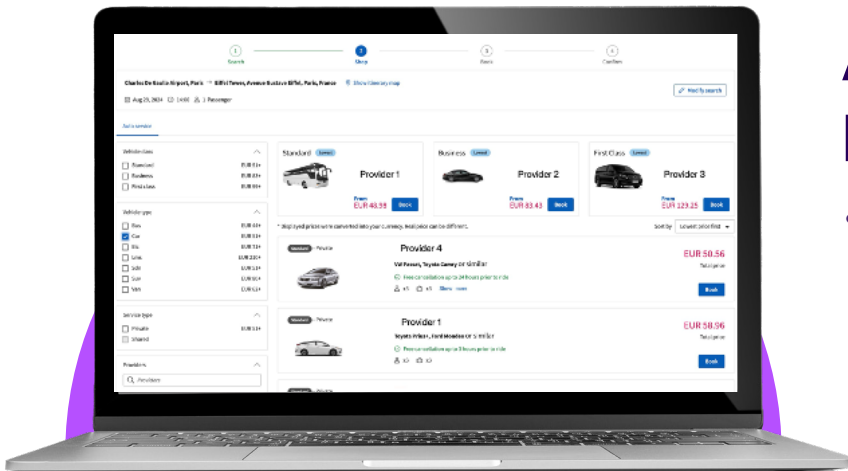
1 Search
2 Shop
3 Book
4 Confirm

Charles De Gaulle Airport, Paris → Eiffel Tower, Avenue Gustave Eiffel, Paris, France
Show itinerary map
Aug 29, 2024 14:00 1 Passenger
Modify search

Auto service

Vehicle class
Standard EUR 43+
Business EUR 83+
First class EUR 99+

Vehicle type
Bus EUR 43+
Car EUR 50+
Six EUR 72+
Limo EUR 210+
Sdn EUR 53+
Suv EUR 95+
Van EUR 63+

Service type
Private EUR 53+
Shared

Providers
Providers

Standard Lowest
Provider 1
From
EUR 48.99
Book

Business Lowest
Provider 2
From
EUR 83.43
Book

First Class Lowest
Provider 3
From
EUR 123.25
Book

* Displayed prices were converted into your currency. Real price can be different.
Sort by Lowest price first

Standard · Private
Provider 4
VW Passat, Toyota Camry or similar
Free cancellation up to 24 hours prior to ride
x1 x1 Show more
EUR 50.56
Total price
Book

Standard · Private
Provider 1
Toyota Prius+, Ford Mondeo or similar
Free cancellation up to 3 hours prior to ride
EUR 58.96
Total price
Book